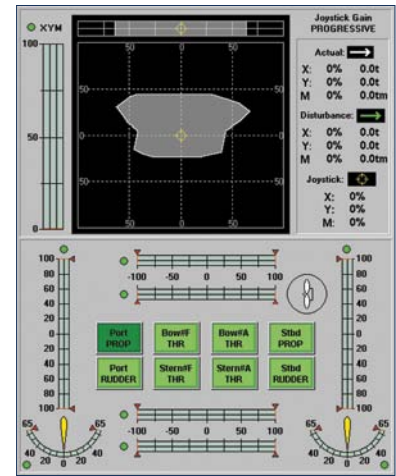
XYM

100

50

0

50 0 50

50

0

50

50 0 50

Joystick Gain
PROGRESSIVE

Actual:
X: 0% 0.0t
Y: 0% 0.0t
M 0% 0.0tm

Disturbance:
X: 0% 0.0t
Y: 0% 0.0t
M 0% 0.0tm

Joystick:
X: 0%
Y: 0%
M: 0%

100
80
60
40
20
0
20
40
60
80
100

-100 -50 0 50 100

100
80
60
40
20
0
20
40
60
80
100

Port PROP
Bow#F THR
Bow#A THR
Stbd PROP

Port RUDDER
Stern#F THR
Stern#A THR
Stbd RUDDER

-100 -50 0 50 100

65 65
40 20 0 20 40

65 65
40 20 0 20 40